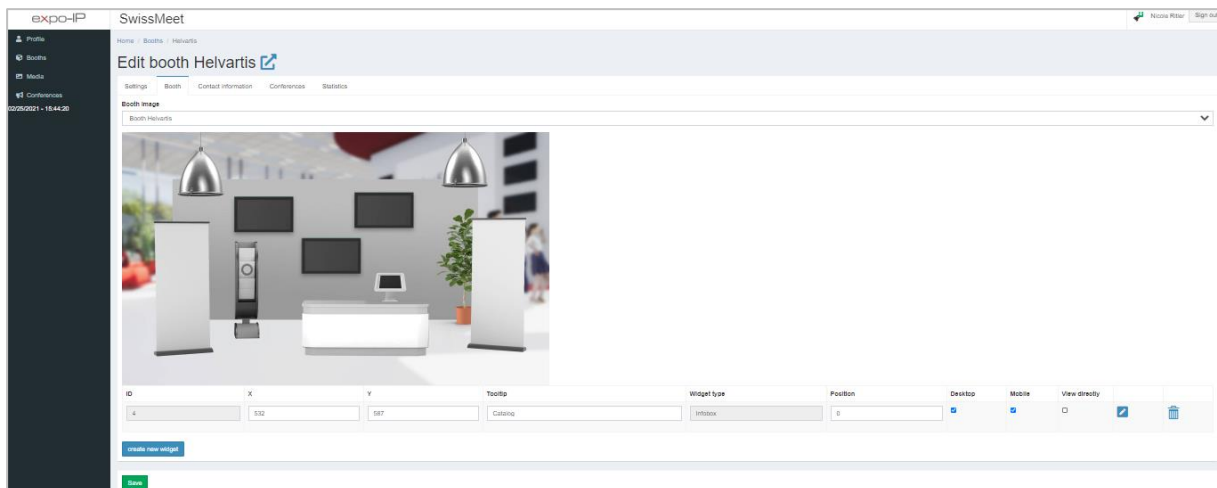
expo-IP

Profile
Booths
Media
Conferences
02/25/2021 - 15:44:20

SwissMeet

Nicole Ritter Sign out

Home / Booths / Helvartis

Edit booth Helvartis

Settings Booth Contact information Conferences Statistics

Booth image

Booth Helvartis

| ID | X | Y | Tooltip | Widget type | Position | Desktop | Mobile | View directly | | |
|---|---|---|---|---|---|---|---|---|---|---|
| 4 | 532 | 587 | Catalog | Infobox | 0 | | | | | |

create new widget

Save